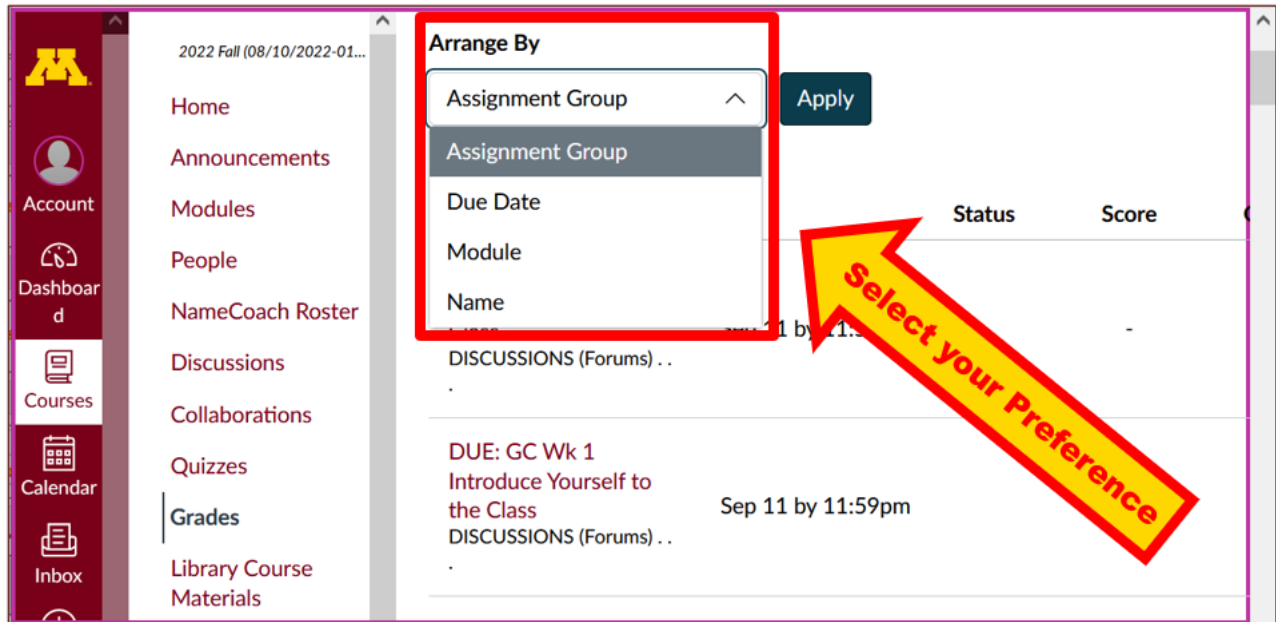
Account

Dashboard

Courses

Calendar

Inbox

2022 Fall (08/10/2022-01...

Home

Announcements

Modules

People

NameCoach Roster

Discussions

Collaborations

Quizzes

Grades

Library Course Materials

Arrange By

Assignment Group

Apply

Assignment Group

Due Date

Module

Name

Status

Score

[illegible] 11 by 11:5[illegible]

-

DISCUSSIONS (Forums) . . .

DUE: GC Wk 1 Introduce Yourself to the Class

Sep 11 by 11:59pm

DISCUSSIONS (Forums) . . .

Select your Preference